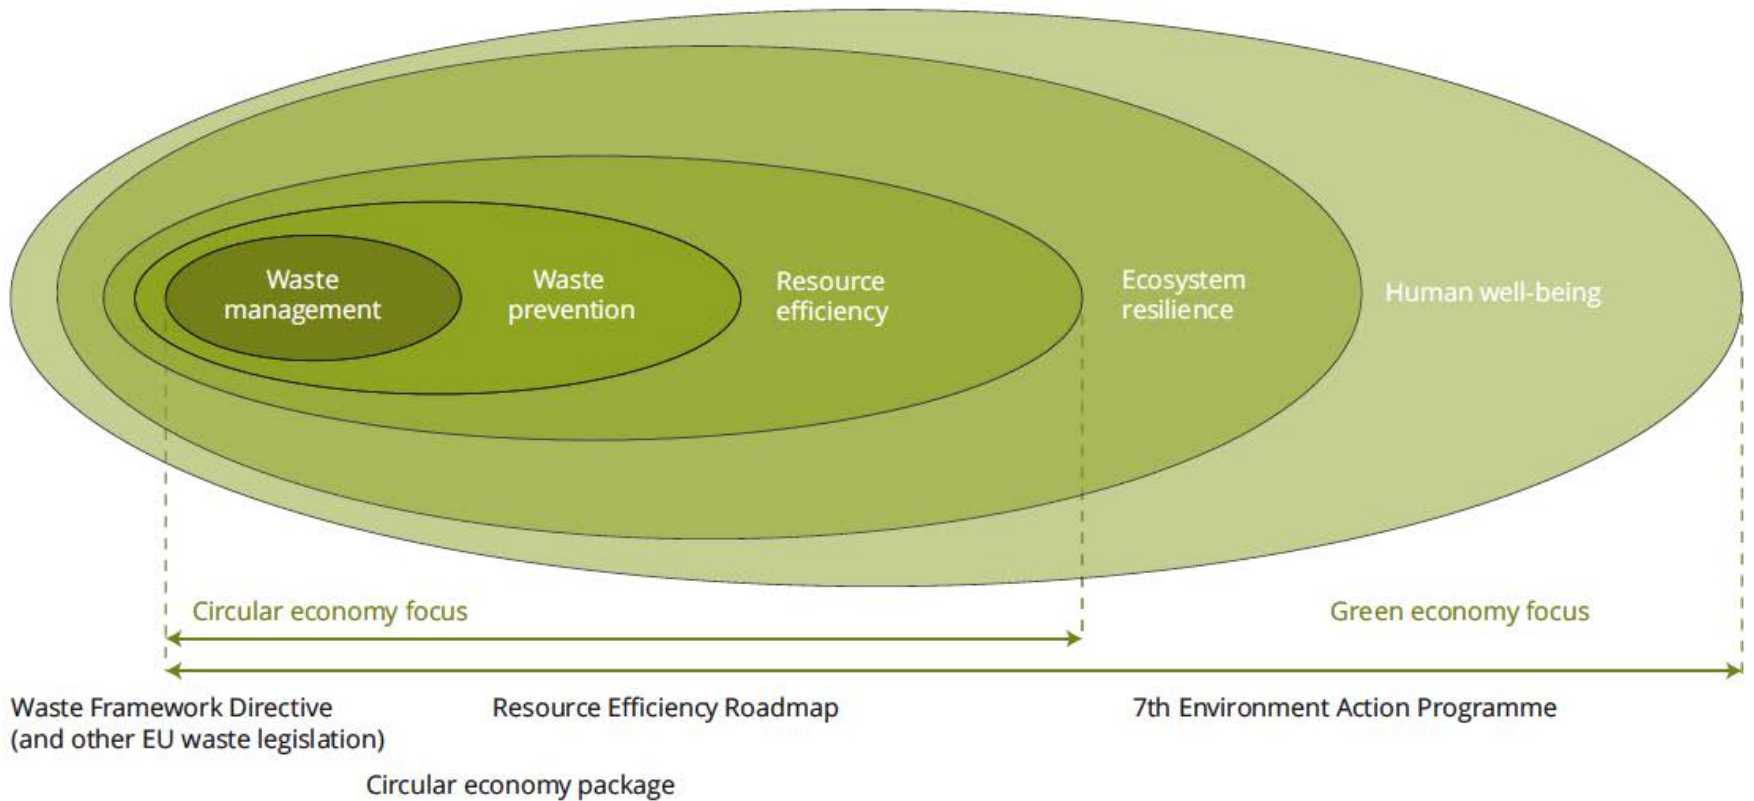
Waste management

Waste prevention

Resource efficiency

Ecosystem resilience

Human well-being

Circular economy focus

Green economy focus

Waste Framework Directive (and other EU waste legislation)

Resource Efficiency Roadmap

7th Environment Action Programme

Circular economy package